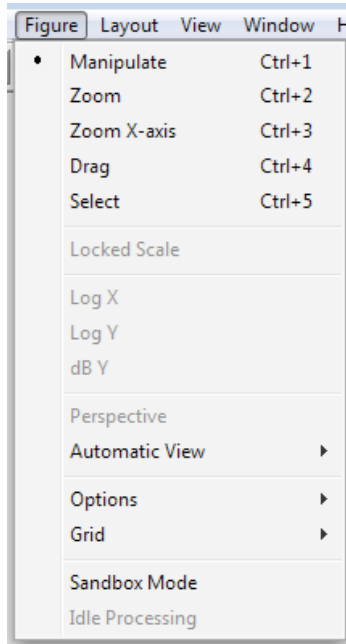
Figure Layout View Window H

Manipulate Ctrl+1
Zoom Ctrl+2
Zoom X-axis Ctrl+3
Drag Ctrl+4
Select Ctrl+5

Locked Scale

Log X
Log Y
dB Y

Perspective
Automatic View

Options
Grid

Sandbox Mode
Idle Processing